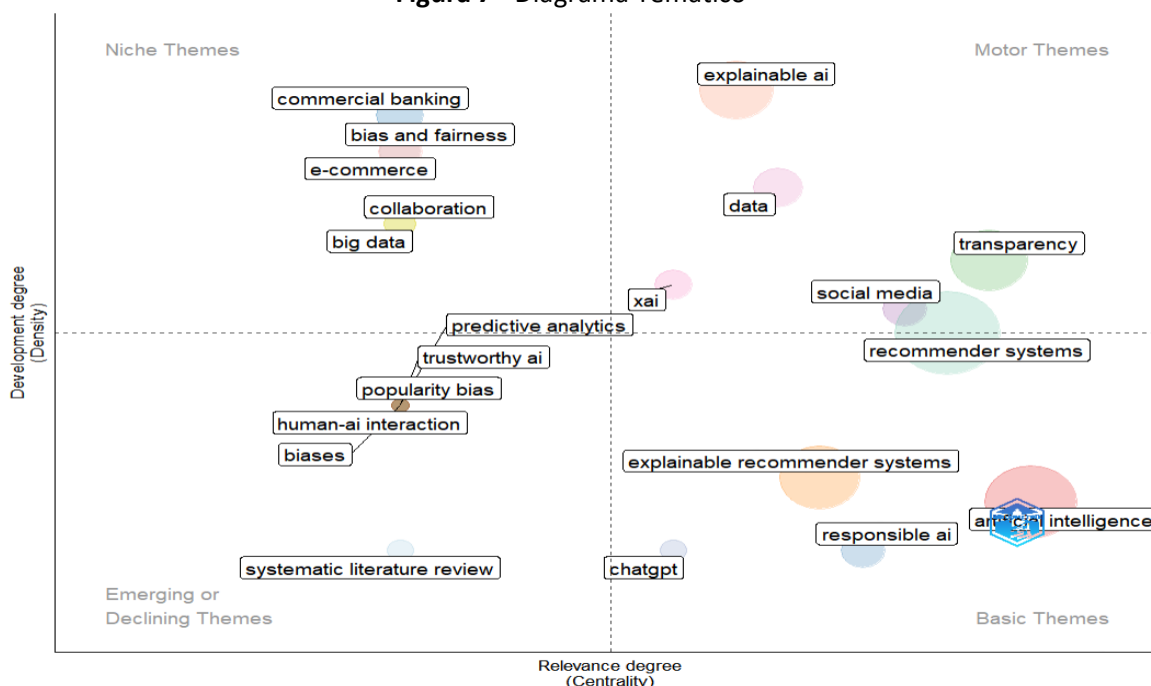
**Figura 7** – Diagrama Temático

Niche Themes

Motor Themes

explainable ai

commercial banking

bias and fairness

e-commerce

data

collaboration

big data

transparency

social media

xai

predictive analytics

recommender systems

trustworthy ai

popularity bias

human-ai interaction

biases

explainable recommender systems

a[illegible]ial intelligence

responsible ai

systematic literature review

chatgpt

Emerging or Declining Themes

Basic Themes

Development degree (Density)

Relevance degree (Centrality)